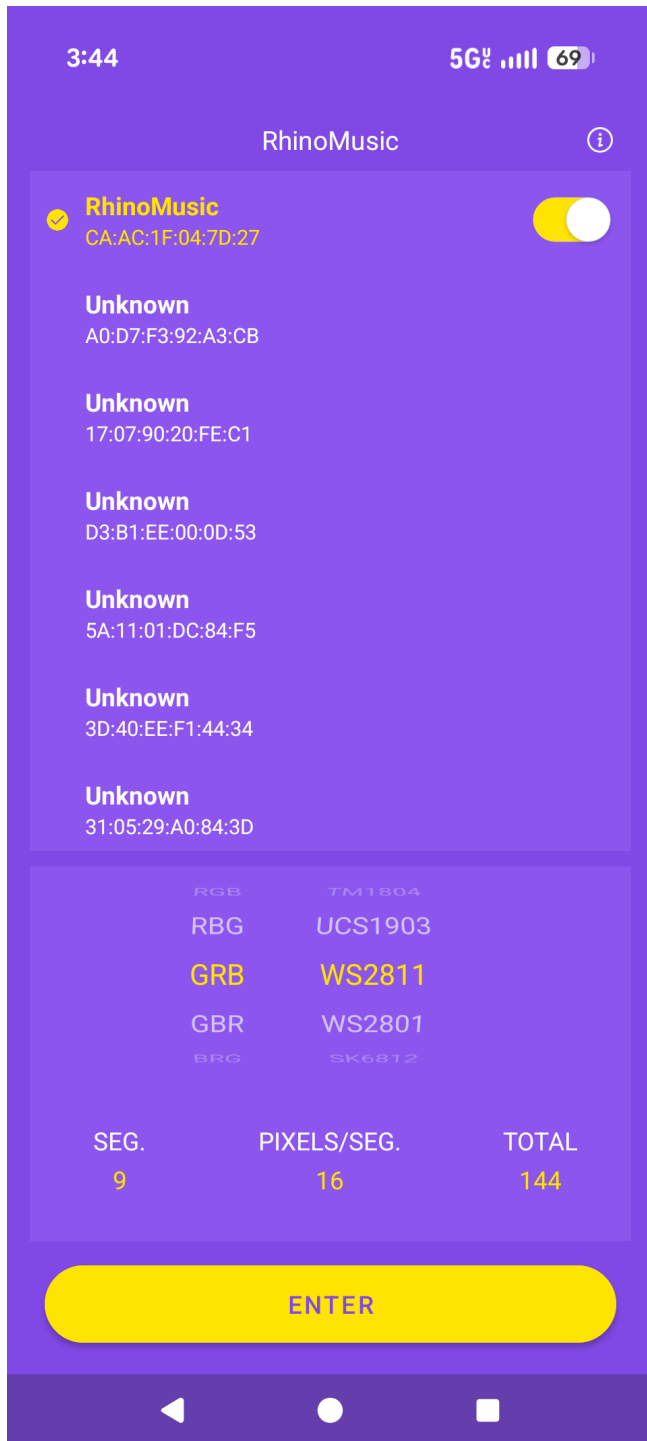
3:44
5G UC 69

RhinoMusic

RhinoMusic
CA:AC:1F:04:7D:27

Unknown
A0:D7:F3:92:A3:CB

Unknown
17:07:90:20:FE:C1

Unknown
D3:B1:EE:00:0D:53

Unknown
5A:11:01:DC:84:F5

Unknown
3D:40:EE:F1:44:34

Unknown
31:05:29:A0:84:3D

RGB TM1804
RBG UCS1903
GRB WS2811
GBR WS2801
BRG SK6812

SEG. PIXELS/SEG. TOTAL
9 16 144

ENTER